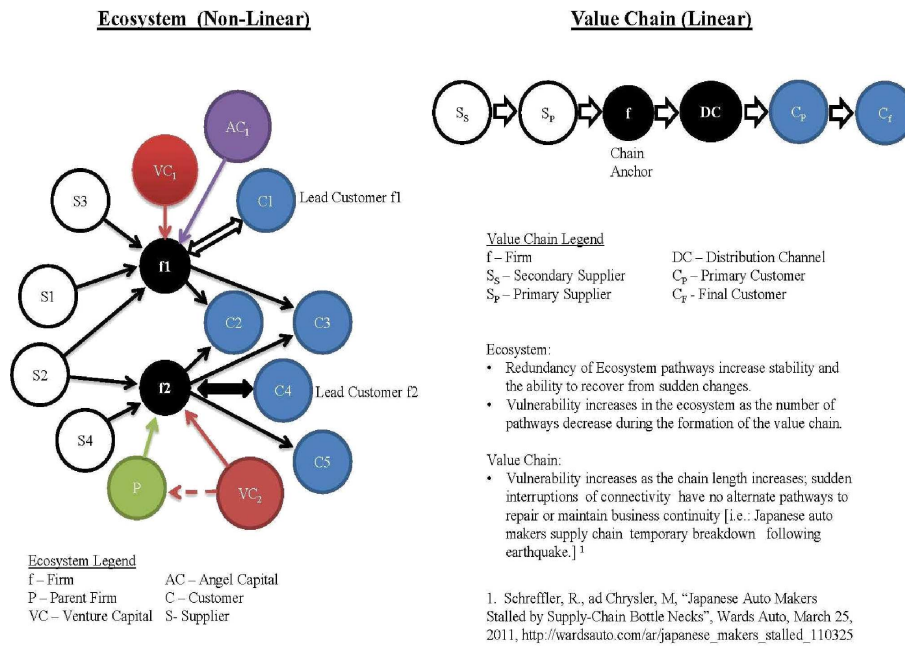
Ecosystem (Non-Linear)

$AC_1$

$VC_1$

S3

C1

Lead Customer f1

f1

S1

C2

C3

S2

f2

C4

Lead Customer f2

S4

C5

P

$VC_2$

Ecosystem Legend

| | |
|---|---|
| f – Firm | AC – Angel Capital |
| P – Parent Firm | C – Customer |
| VC – Venture Capital | S- Supplier |

Value Chain (Linear)

$S_S$

$S_P$

f

DC

$C_P$

$C_f$

Chain Anchor

Value Chain Legend

| | |
|---|---|
| f – Firm | DC – Distribution Channel |
| $S_S$ – Secondary Supplier | $C_P$ – Primary Customer |
| $S_P$ – Primary Supplier | $C_F$ - Final Customer |

Ecosystem:
• Redundancy of Ecosystem pathways increase stability and the ability to recover from sudden changes.
• Vulnerability increases in the ecosystem as the number of pathways decrease during the formation of the value chain.

Value Chain:
• Vulnerability increases as the chain length increases; sudden interruptions of connectivity have no alternate pathways to repair or maintain business continuity [i.e.: Japanese auto makers supply chain temporary breakdown following earthquake.] $^1$

1. Schreffler, R., ad Chrysler, M, "Japanese Auto Makers Stalled by Supply-Chain Bottle Necks", Wards Auto, March 25, 2011, http://wardsauto.com/ar/japanese_makers_stalled_110325